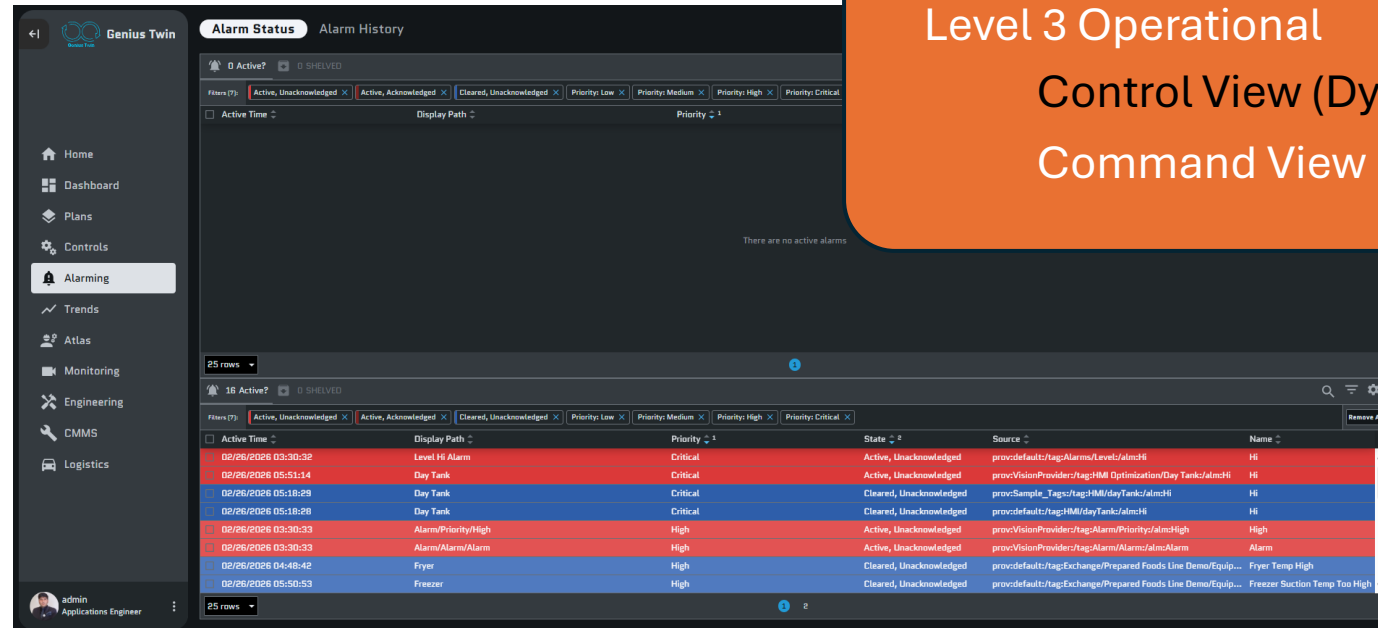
Genius Twin
Genius Twin

Alarm Status Alarm History

Level 3 Operational
Control View (Dy
Command View

0 Active? 0 SHELVED

Filters (7): Active, Unacknowledged × Active, Acknowledged × Cleared, Unacknowledged × Priority: Low × Priority: Medium × Priority: High × Priority: Critical

Active Time Display Path Priority 1

There are no active alarms

25 rows

1

Home
Dashboard
Plans
Controls
Alarming
Trends
Atlas
Monitoring
Engineering
CMMS
Logistics

16 Active? 0 SHELVED

Filters (7): Active, Unacknowledged × Active, Acknowledged × Cleared, Unacknowledged × Priority: Low × Priority: Medium × Priority: High × Priority: Critical ×

Remove A

| Active Time | Display Path | Priority 1 | State 2 | Source | Name |
|---|---|---|---|---|---|
| 02/26/2026 03:30:32 | Level Hi Alarm | Critical | Active, Unacknowledged | prov:default:/tag:Alarms/Level:/alm:Hi | Hi |
| 02/26/2026 05:51:14 | Day Tank | Critical | Active, Unacknowledged | prov:VisionProvider:/tag:HMI Optimization/Day Tank:/alm:Hi | Hi |
| 02/26/2026 05:18:29 | Day Tank | Critical | Cleared, Unacknowledged | prov:Sample_Tags:/tag:HMI/dayTank:/alm:Hi | Hi |
| 02/26/2026 05:18:28 | Day Tank | Critical | Cleared, Unacknowledged | prov:default:/tag:HMI/dayTank:/alm:Hi | Hi |
| 02/26/2026 03:30:33 | Alarm/Priority/High | High | Active, Unacknowledged | prov:VisionProvider:/tag:Alarm/Priority:/alm:High | High |
| 02/26/2026 03:30:33 | Alarm/Alarm/Alarm | High | Active, Unacknowledged | prov:VisionProvider:/tag:Alarm/Alarm:/alm:Alarm | Alarm |
| 02/26/2026 04:48:42 | Fryer | High | Cleared, Unacknowledged | prov:default:/tag:Exchange/Prepared Foods Line Demo/Equip... | Fryer Temp High |
| 02/26/2026 05:50:53 | Freezer | High | Cleared, Unacknowledged | prov:default:/tag:Exchange/Prepared Foods Line Demo/Equip... | Freezer Suction Temp Too High |

admin
Applications Engineer

25 rows

1 2